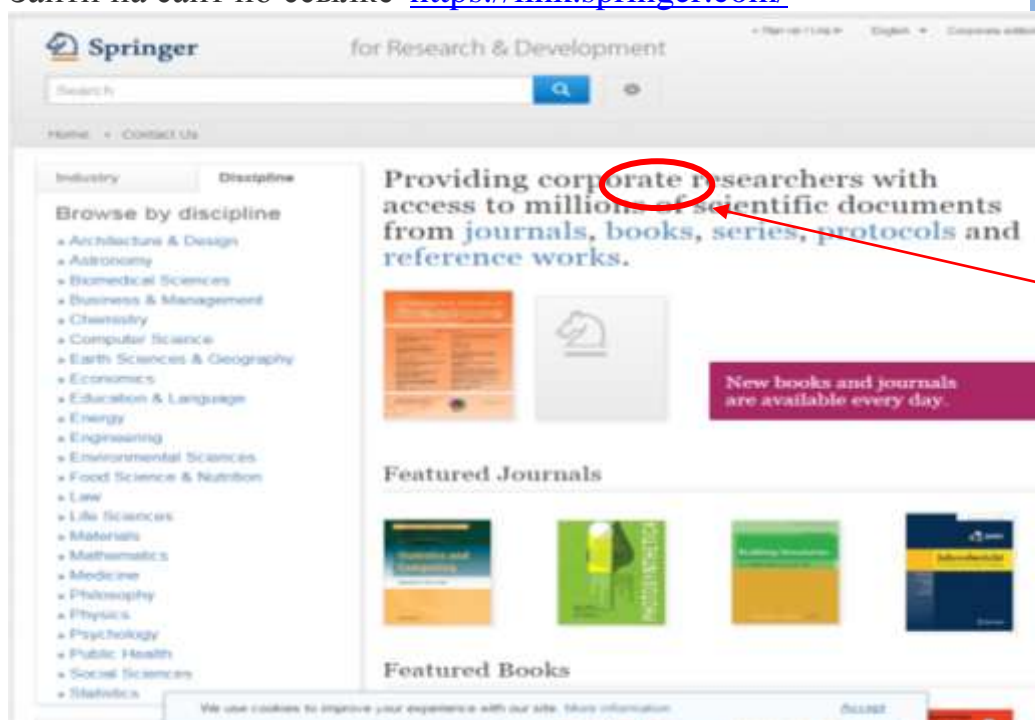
Зайти на сайт по ссылке https://link.springer.com/

Springer for Research & Development

Sign up / Log in English Corporate edition

Search

Home • Contact Us

Industry Discipline

Browse by discipline

» Architecture & Design
» Astronomy
» Biomedical Sciences
» Business & Management
» Chemistry
» Computer Science
» Earth Sciences & Geography
» Economics
» Education & Language
» Energy
» Engineering
» Environmental Sciences
» Food Science & Nutrition
» Law
» Life Sciences
» Materials
» Mathematics
» Medicine
» Philosophy
» Physics
» Psychology
» Public Health
» Social Sciences
» Statistics

Providing corporate researchers with access to millions of scientific documents from journals, books, series, protocols and reference works.

New books and journals are available every day.

Featured Journals

Statistics and Computing

Featured Books

We use cookies to improve your experience with our site. More information Accept